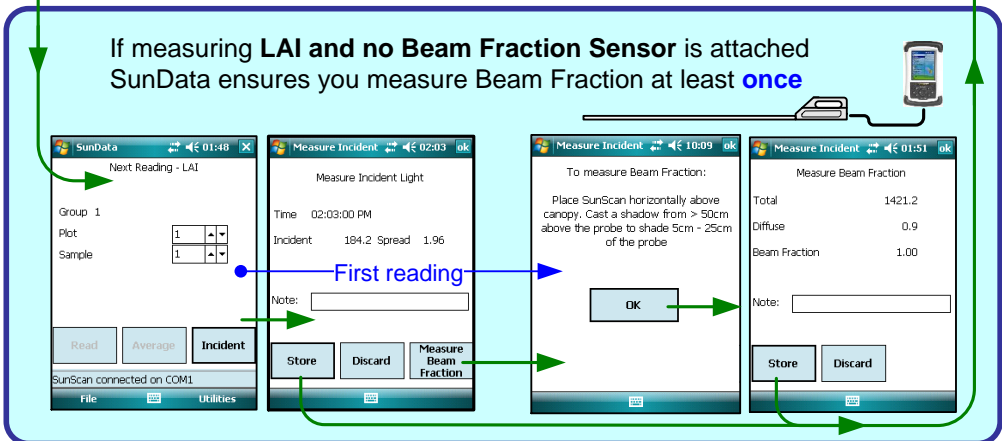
If measuring **LAI and no Beam Fraction Sensor** is attached SunData ensures you measure Beam Fraction at least **once**

SunData 01:48

Next Reading - LAI

Group 1

Plot 1

Sample 1

Read

Average

Incident

SunScan connected on COM1

File

Utilities

Measure Incident 02:03 ok

Measure Incident Light

Time 02:03:00 PM

Incident 184.2 Spread 1.96

First reading

Note:

Store

Discard

Measure Beam Fraction

Measure Incident 10:09 ok

To measure Beam Fraction:

Place SunScan horizontally above canopy. Cast a shadow from > 50cm above the probe to shade 5cm - 25cm of the probe

OK

Measure Incident 01:51 ok

Measure Beam Fraction

Total 1421.2

Diffuse 0.9

Beam Fraction 1.00

Note:

Store

Discard